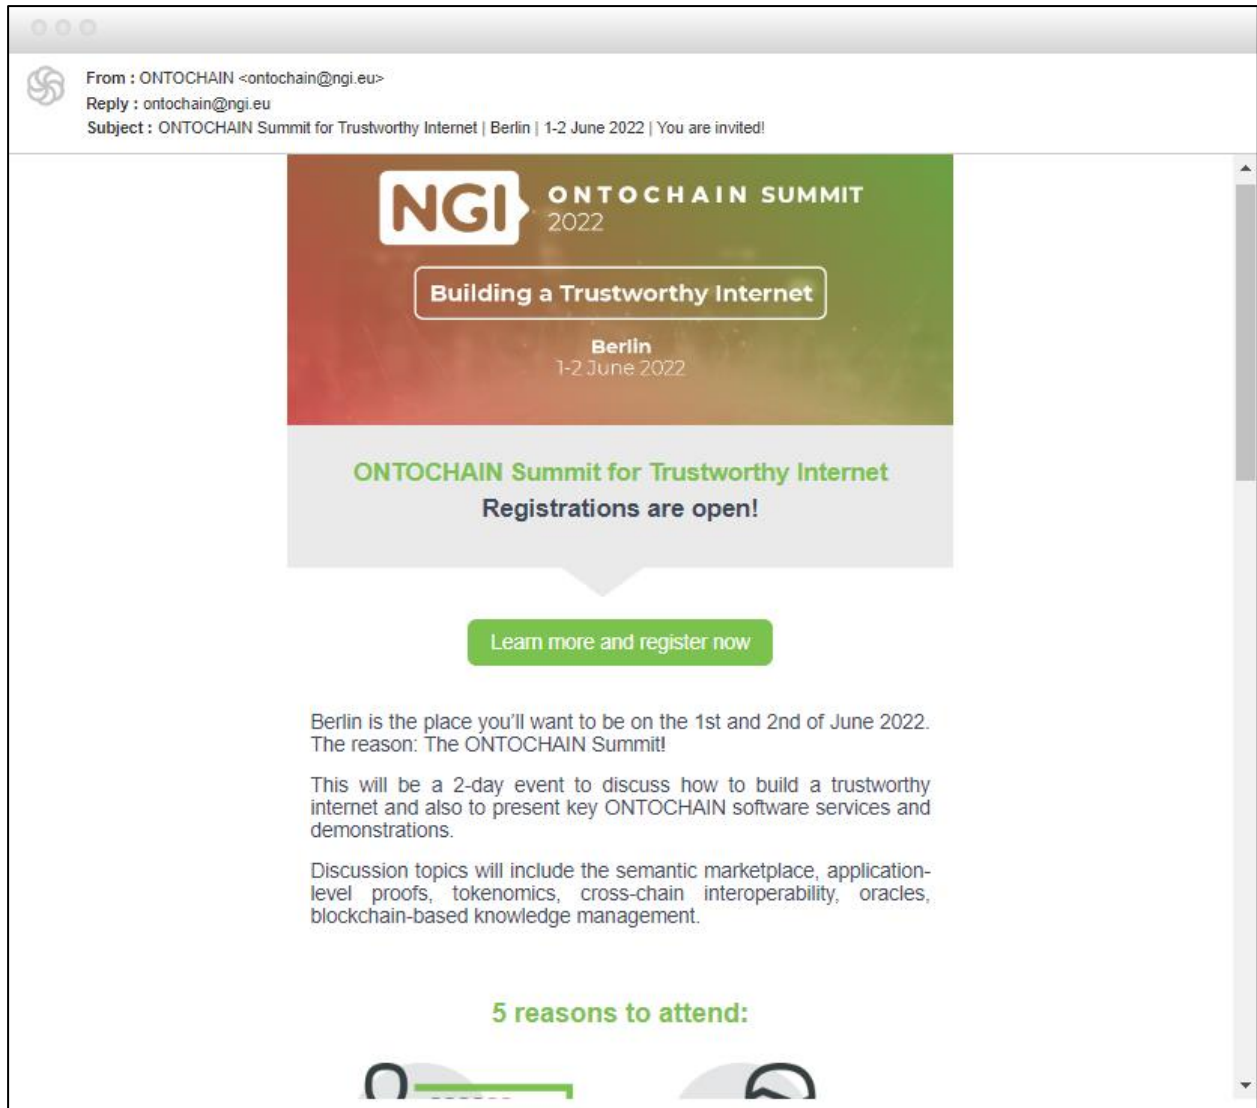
From : ONTOCHAIN <ontochain@ngi.eu>
Reply : ontochain@ngi.eu
Subject : ONTOCHAIN Summit for Trustworthy Internet | Berlin | 1-2 June 2022 | You are invited!

NGI ONTOCHAIN SUMMIT 2022

Building a Trustworthy Internet

Berlin
1-2 June 2022

ONTOCHAIN Summit for Trustworthy Internet
Registrations are open!

Learn more and register now

Berlin is the place you'll want to be on the 1st and 2nd of June 2022. The reason: The ONTOCHAIN Summit!

This will be a 2-day event to discuss how to build a trustworthy internet and also to present key ONTOCHAIN software services and demonstrations.

Discussion topics will include the semantic marketplace, application-level proofs, tokenomics, cross-chain interoperability, oracles, blockchain-based knowledge management.

5 reasons to attend: